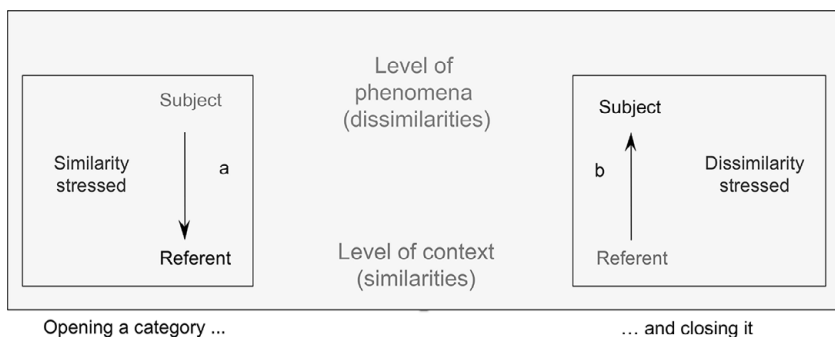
Subject

Similarity stressed

a

Referent

Level of phenomena (dissimilarities)

Level of context (similarities)

Subject

b

Dissimilarity stressed

Referent

Opening a category ...

... and closing it